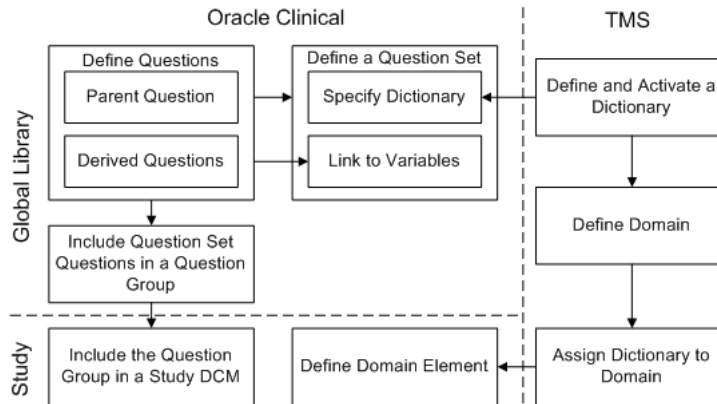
Oracle Clinical

TMS

Global Library

Define Questions

Parent Question

Derived Questions

Define a Question Set

Specify Dictionary

Link to Variables

Define and Activate a Dictionary

Define Domain

Include Question Set Questions in a Question Group

Study

Include the Question Group in a Study DCM

Define Domain Element

Assign Dictionary to Domain